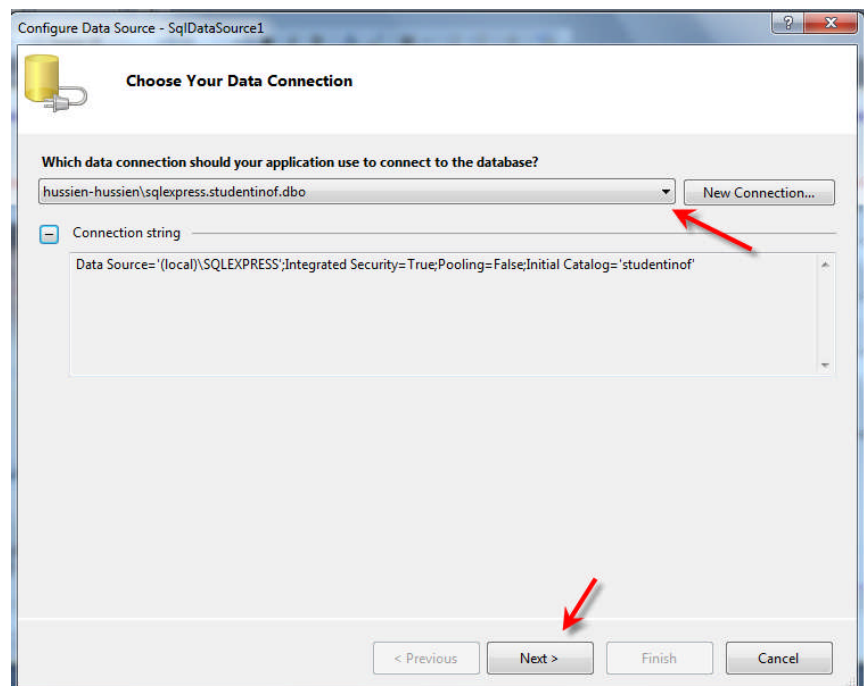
Configure Data Source - SqlDataSource1

?

Choose Your Data Connection

Which data connection should your application use to connect to the database?

hussien-hussien\sqlexpress.studentinof.dbo

New Connection...

Connection string

Data Source='(local)\SQLEXPRESS';Integrated Security=True;Pooling=False;Initial Catalog='studentinof'

< Previous

Next >

Finish

Cancel